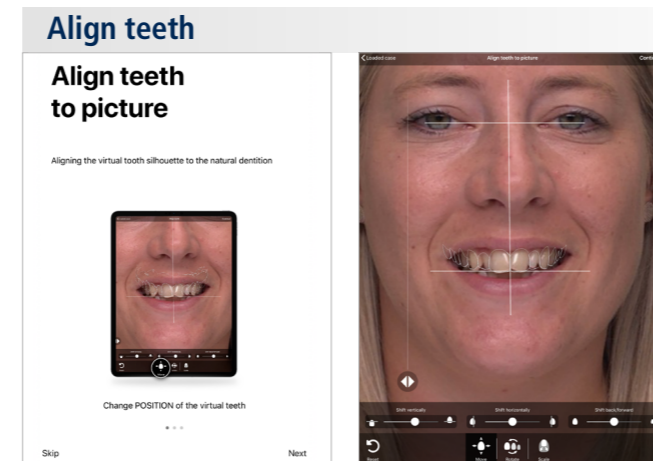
Align teeth

Align teeth to picture

Aligning the virtual tooth silhouette to the natural dentition

Change POSITION of the virtual teeth

Skip

Next

Loaded case

Align tooth to picture

Contr

Shift vertically

Shift horizontally

Shift back/forward

Reset

Move

Rotate

Scale